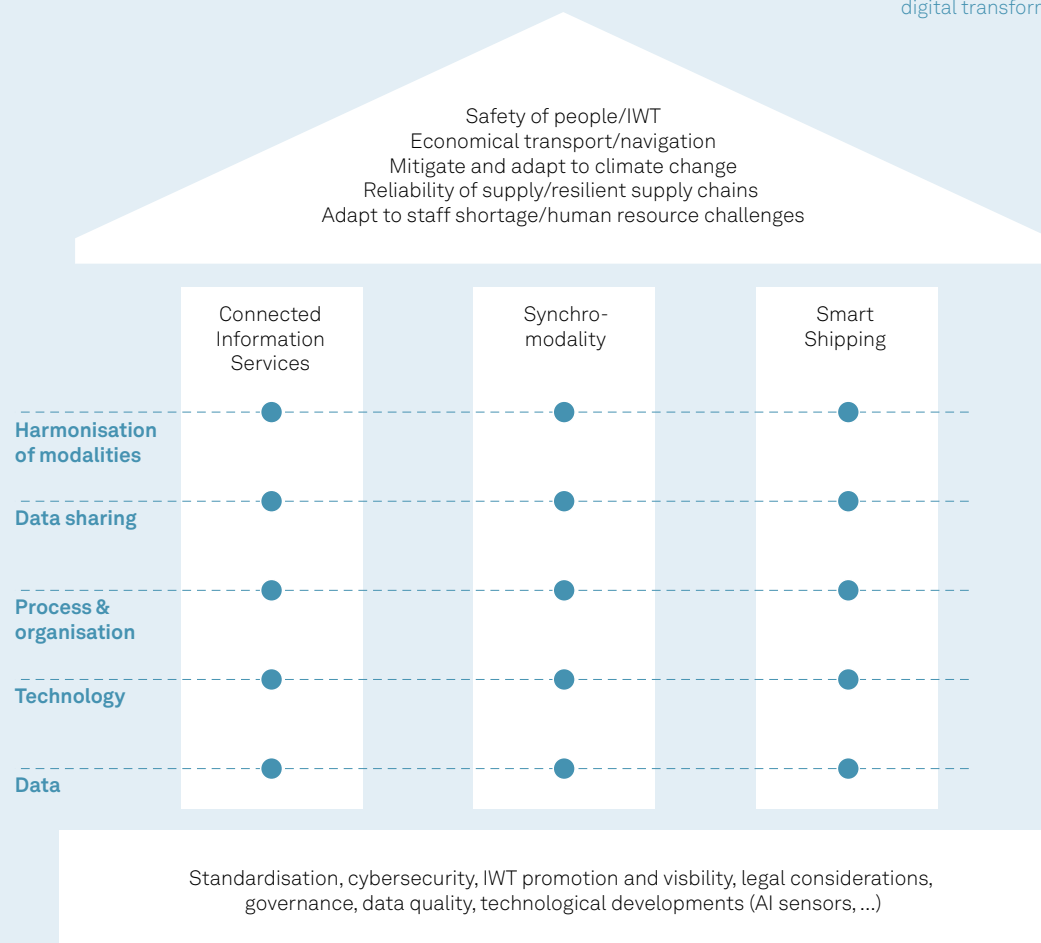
digital transforn

Safety of people/IWT
Economical transport/navigation
Mitigate and adapt to climate change
Reliability of supply/resilient supply chains
Adapt to staff shortage/human resource challenges

Connected Information Services

Synchro-modality

Smart Shipping

Harmonisation of modalities

Data sharing

Process & organisation

Technology

Data

Standardisation, cybersecurity, IWT promotion and visbility, legal considerations, governance, data quality, technological developments (AI sensors, ...)